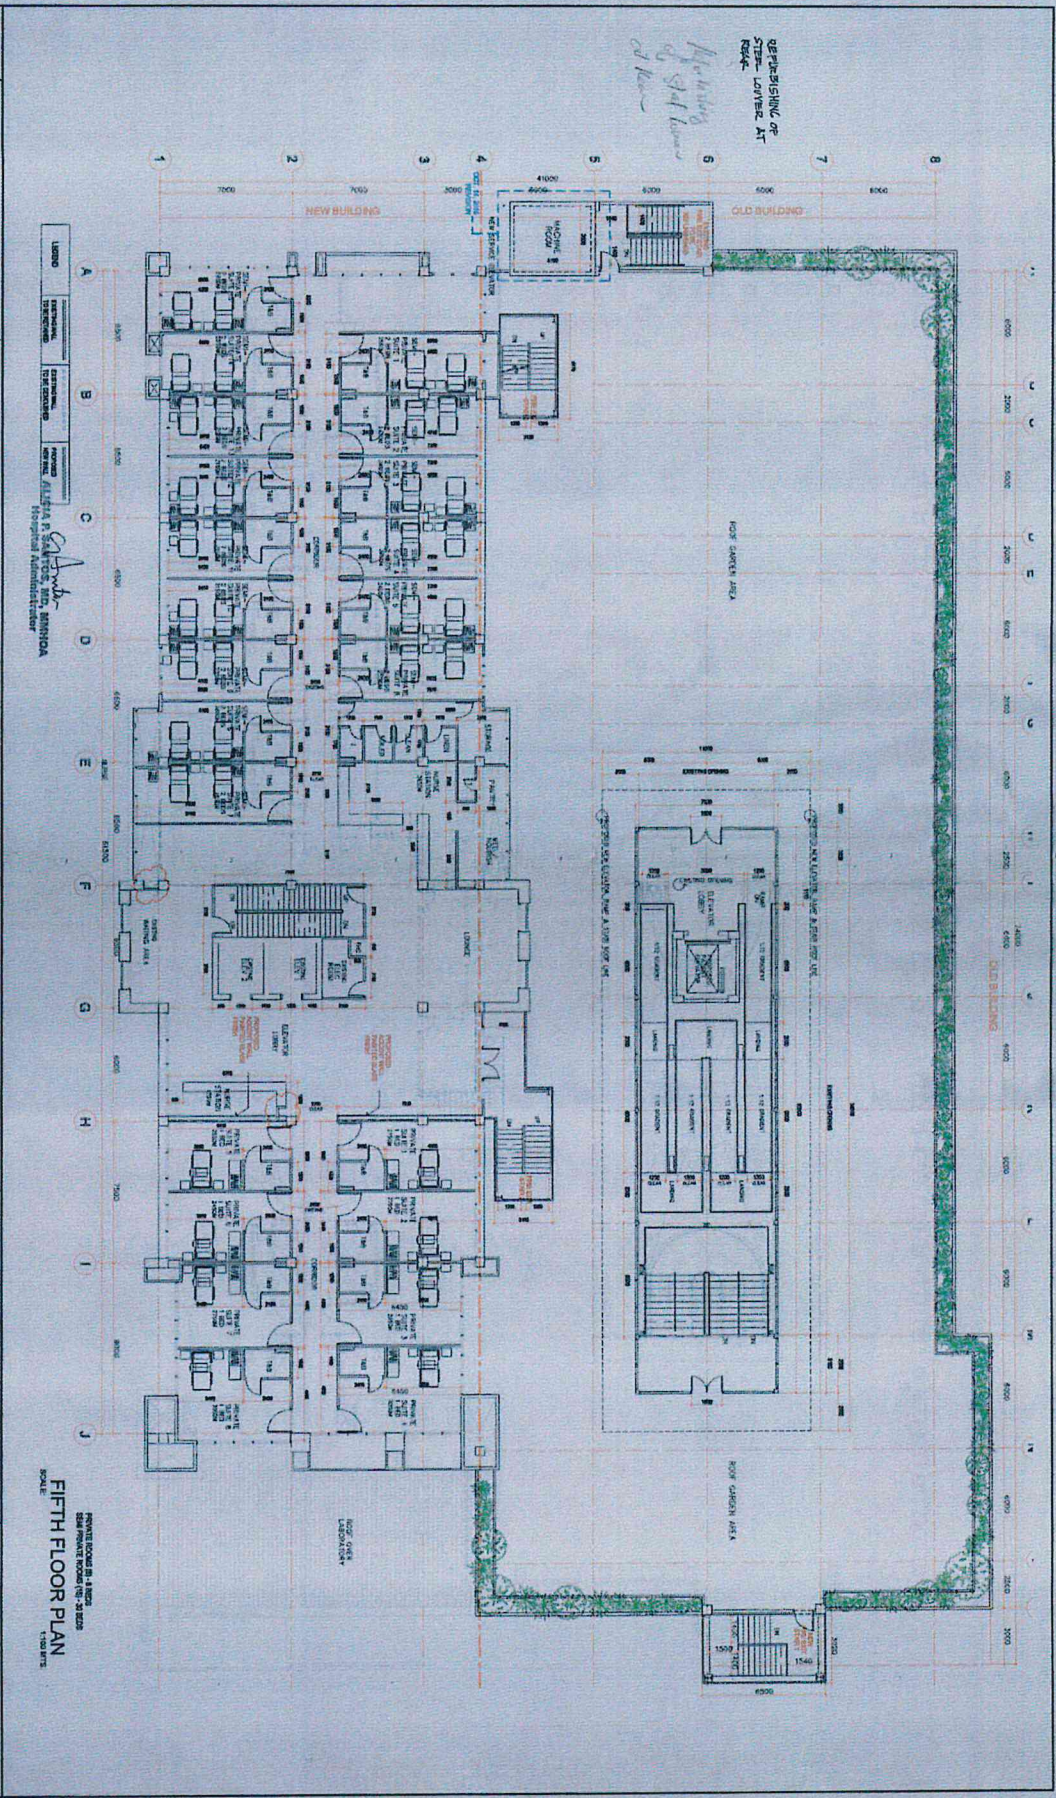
REFURBISHING OF STEEL LOUVER AT ROOF

1
2
3
4
5
6
7
8

7000
7000
3000
41000
6000
6200
6000
6000

NEW BUILDING
OLD BUILDING

MACHINE ROOM

NEW SERVICE ELEVATOR

A
B
C
D
E
F
G
H
I
J

ROOF GARDEN AREA

CORRIDOR

NURSE STATION

LOUNGE

ELEVATOR LOBBY

EXISTING WAITING AREA

OLD BUILDING

EXISTING OPENING

ROOF GARDEN AREA

ROOF DECK LAVATORY

1500
1540
6500

LEGEND

ALMA P. SANTOS, MD, MHNDA
Hospital Administrator

FIFTH FLOOR PLAN
SCALE: 1:100 MTS.